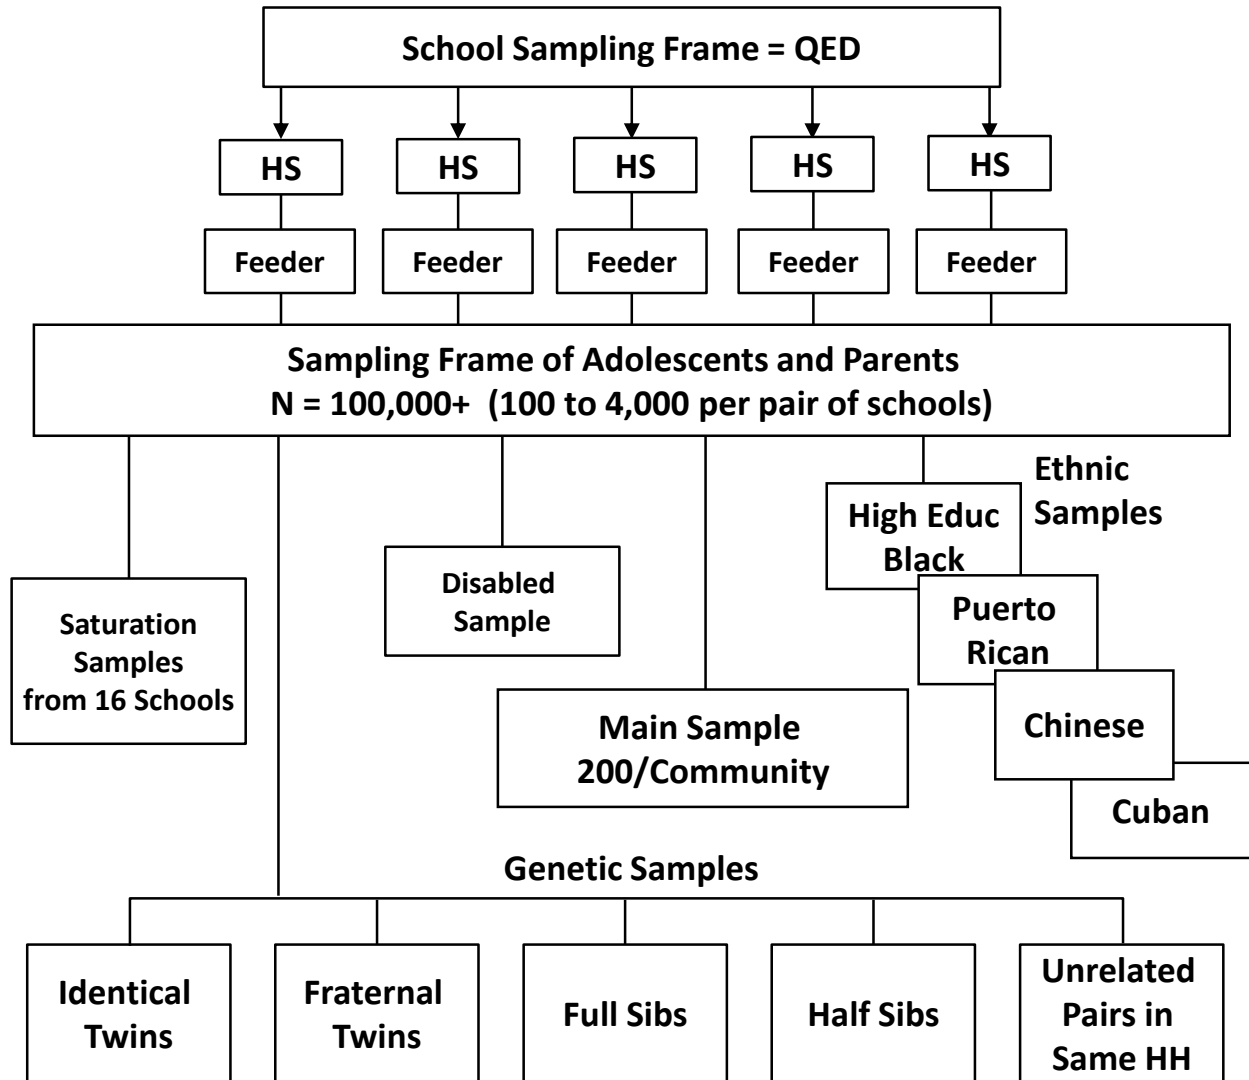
School Sampling Frame = QED

HS

HS

HS

HS

HS

Feeder

Feeder

Feeder

Feeder

Feeder

Sampling Frame of Adolescents and Parents
N = 100,000+ (100 to 4,000 per pair of schools)

Saturation Samples from 16 Schools

Disabled Sample

Main Sample 200/Community

Ethnic Samples

High Educ Black

Puerto Rican

Chinese

Cuban

Genetic Samples

Identical Twins

Fraternal Twins

Full Sibs

Half Sibs

Unrelated Pairs in Same HH